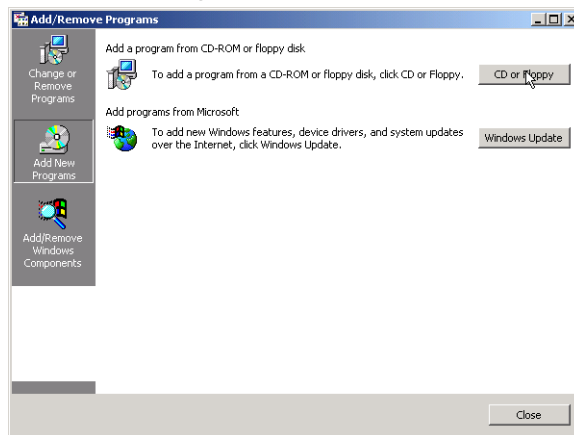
Add/Remove Programs

Change or Remove Programs

Add New Programs

Add/Remove Windows Components

Add a program from CD-ROM or floppy disk

To add a program from a CD-ROM or floppy disk, click CD or Floppy.

CD or Floppy

Add programs from Microsoft

To add new Windows features, device drivers, and system updates over the Internet, click Windows Update.

Windows Update

Close